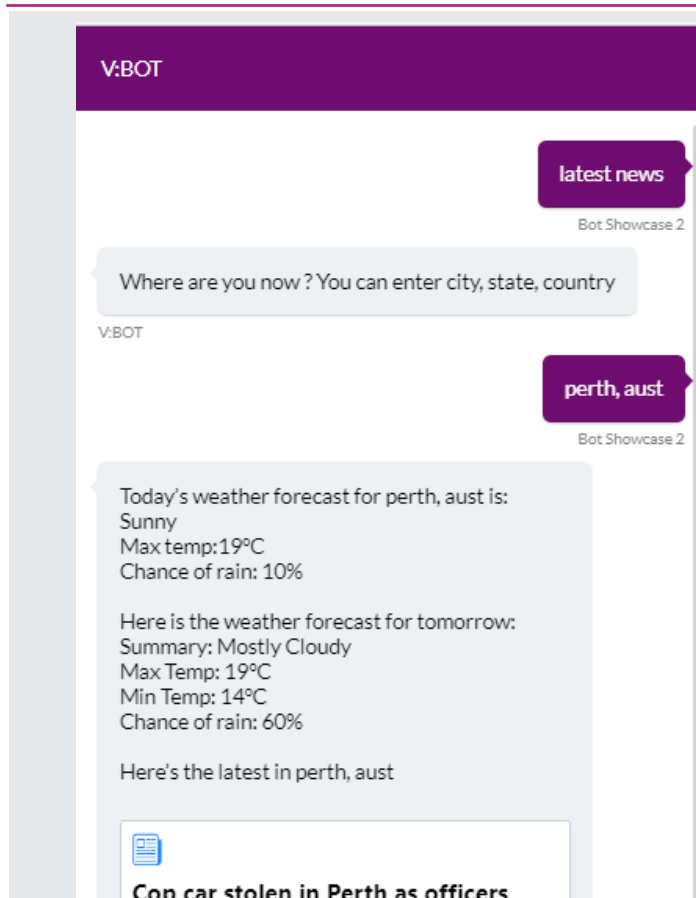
V:BOT

latest news

Bot Showcase 2

Where are you now ? You can enter city, state, country

V:BOT

perth, aust

Bot Showcase 2

Today's weather forecast for perth, aust is:
Sunny
Max temp:19°C
Chance of rain: 10%

Here is the weather forecast for tomorrow:
Summary: Mostly Cloudy
Max Temp: 19°C
Min Temp: 14°C
Chance of rain: 60%

Here's the latest in perth, aust

Cop car stolen in Perth as officers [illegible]